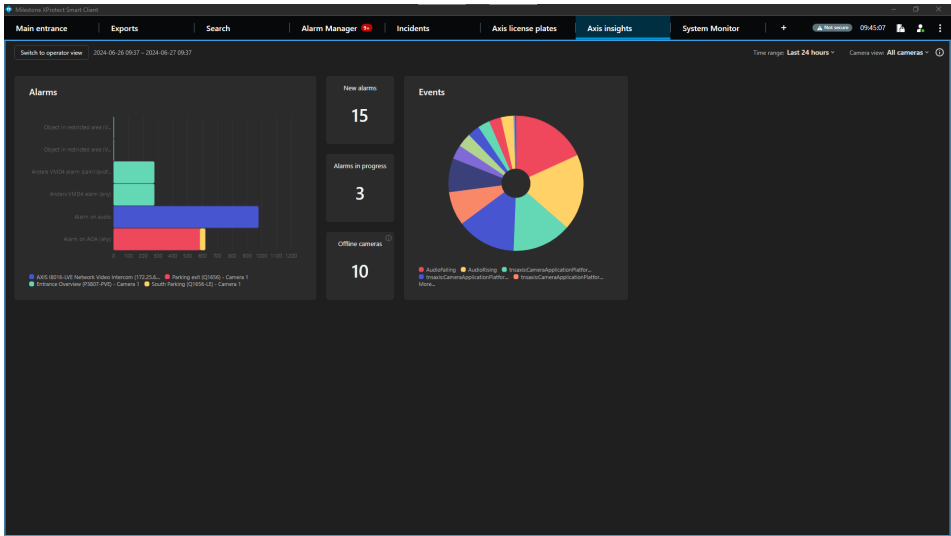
Milestone XProtect Smart Client

Main entrance | Exports | Search | Alarm Manager 9+ | Incidents | Axis license plates | Axis insights | System Monitor | +

Not secure 09:45:07

Switch to operator view 2024-06-26 09:37 – 2024-06-27 09:37

Time range: Last 24 hours

Camera view: All cameras

Alarms

Object in restricted area (V...
Object in restricted area (V...
Anders VMD4 alarm (konfigurat...
Anders VMD4 alarm (any)
Alarm on audio
Alarm on AOA (any)

0 100 200 300 400 500 600 700 800 900 1000 1100 1200

AXIS I8016-LVE Network Video Intercom (172.25.A... Parking exit (Q1656) - Camera 1
Entrance Overview (P3807-PVE) - Camera 1 South Parking (Q1656-LE) - Camera 1

New alarms
15

Alarms in progress
3

Offline cameras
10

Events

AudioFalling AudioRising tnsaxisCameraApplicationPlatfor...
tnsaxisCameraApplicationPlatfor... tnsaxisCameraApplicationPlatfor...
More...